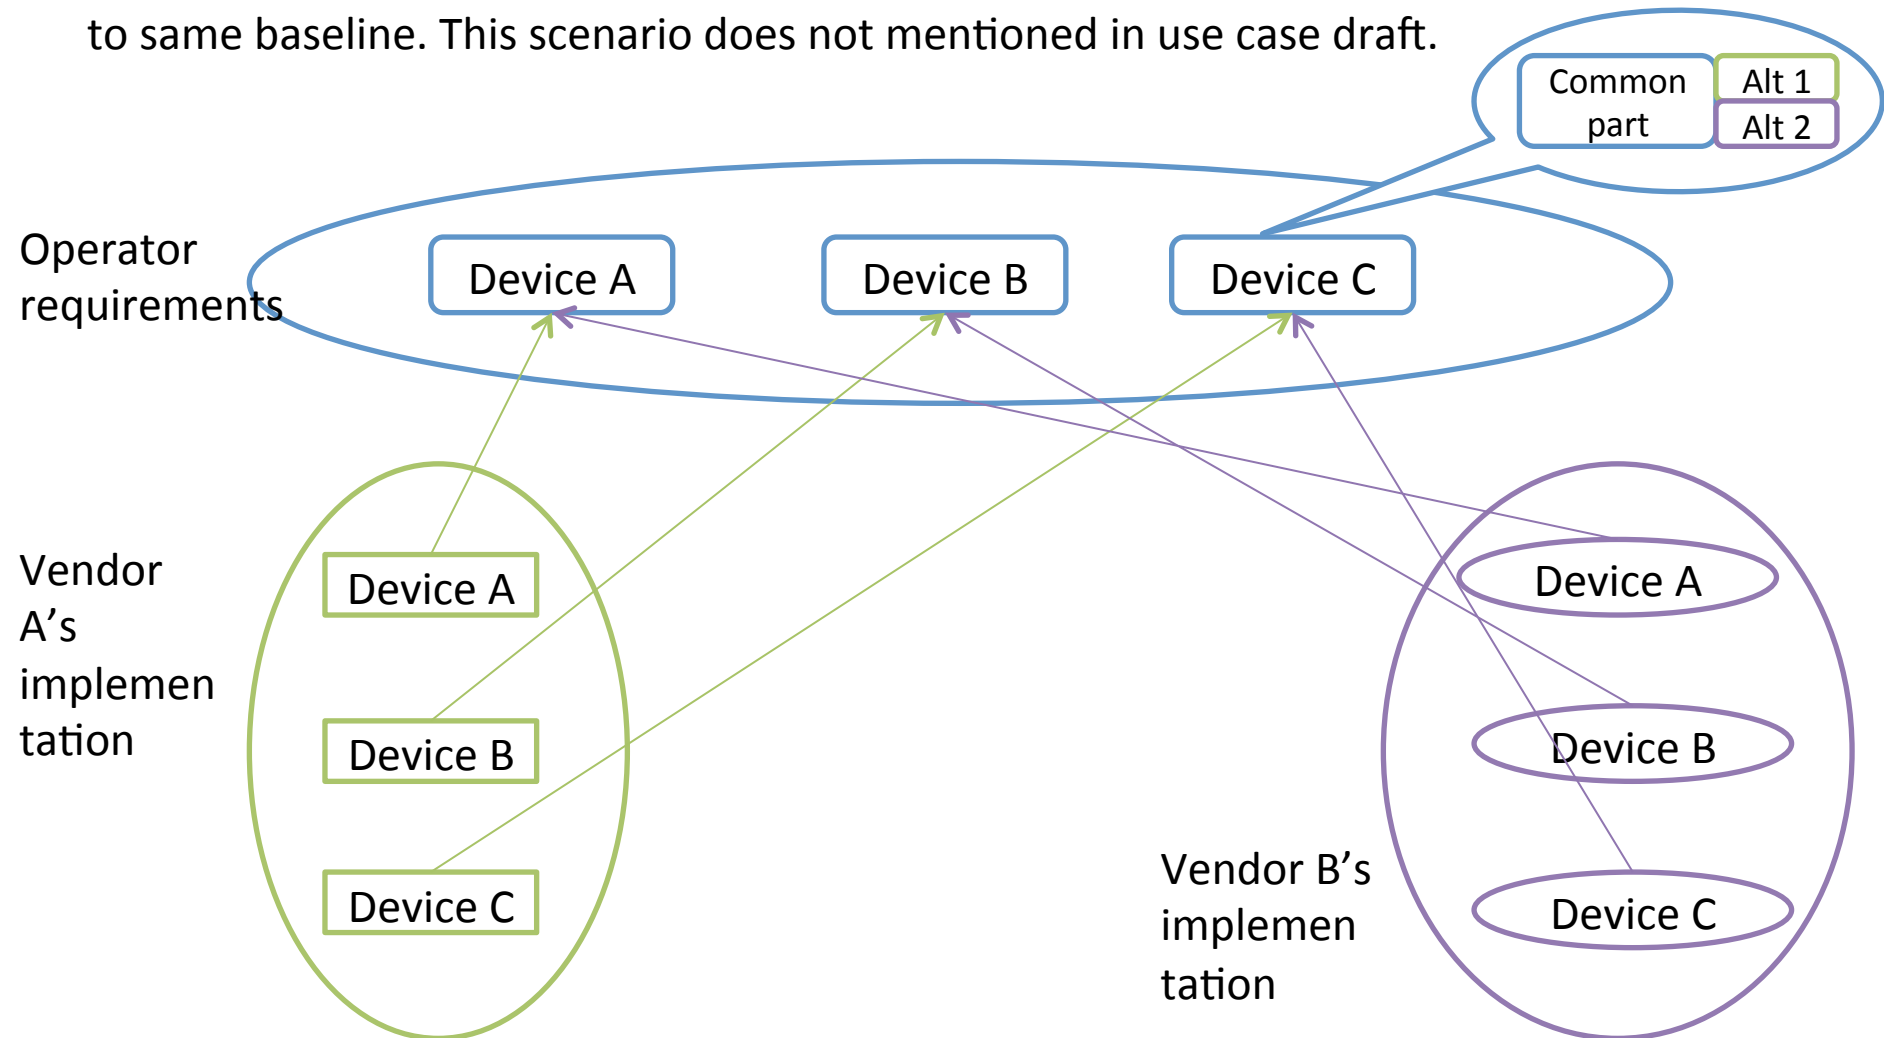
to same baseline. This scenario does not mentioned in use case draft.

Common part

Alt 1

Alt 2

Operator requirements

Device A

Device B

Device C

Vendor A's implementation

Device A

Device B

Device C

Device A

Device B

Device C

Vendor B's implementation